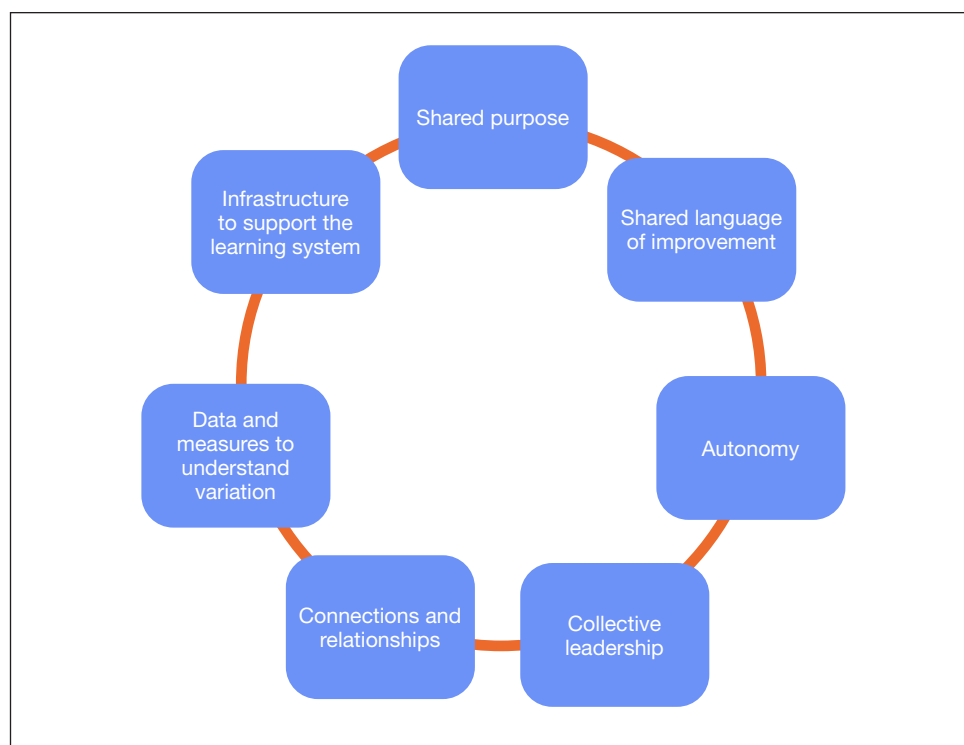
Shared purpose

Shared language of improvement

Autonomy

Collective leadership

Connections and relationships

Data and measures to understand variation

Infrastructure to support the learning system